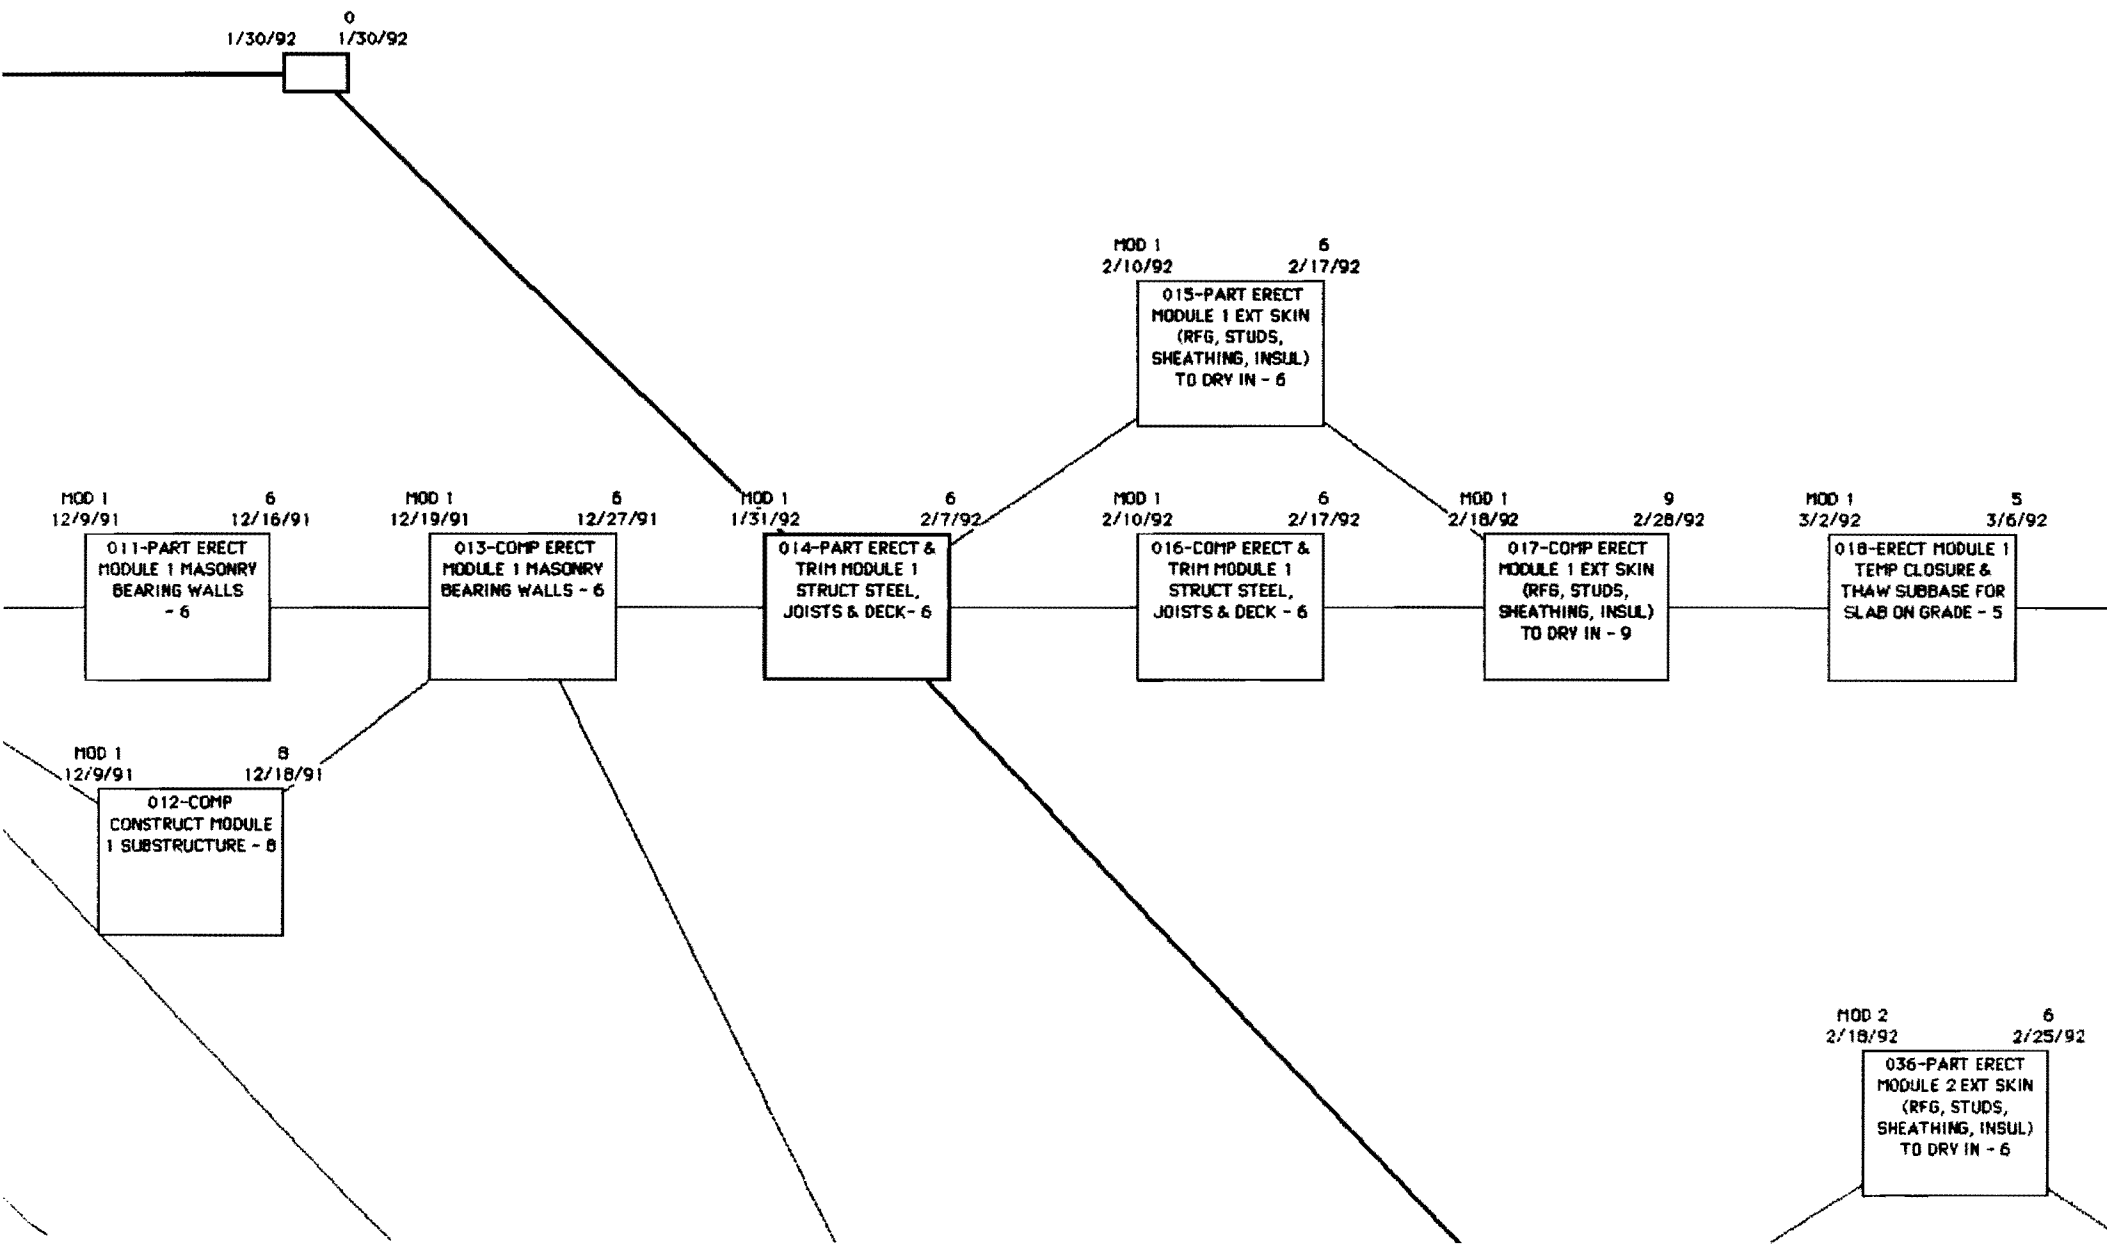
0
1/30/92 1/30/92

MOD 1 6
2/10/92 2/17/92
015-PART ERECT MODULE 1 EXT SKIN (RFG, STUDS, SHEATHING, INSUL) TO DRY IN - 6

MOD 1 6
12/9/91 12/16/91
011-PART ERECT MODULE 1 MASONRY BEARING WALLS - 6

MOD 1 6
12/19/91 12/27/91
013-COMP ERECT MODULE 1 MASONRY BEARING WALLS - 6

MOD 1 6
1/31/92 2/7/92
014-PART ERECT & TRIM MODULE 1 STRUCT STEEL, JOISTS & DECK- 6

MOD 1 6
2/10/92 2/17/92
016-COMP ERECT & TRIM MODULE 1 STRUCT STEEL, JOISTS & DECK - 6

MOD 1 9
2/18/92 2/28/92
017-COMP ERECT MODULE 1 EXT SKIN (RFG, STUDS, SHEATHING, INSUL) TO DRY IN - 9

MOD 1 5
3/2/92 3/6/92
018-ERECT MODULE 1 TEMP CLOSURE & THAW SUBBASE FOR SLAB ON GRADE - 5

MOD 1 8
12/9/91 12/18/91
012-COMP CONSTRUCT MODULE 1 SUBSTRUCTURE - 8

MOD 2 6
2/18/92 2/25/92
036-PART ERECT MODULE 2 EXT SKIN (RFG, STUDS, SHEATHING, INSUL) TO DRY IN - 6